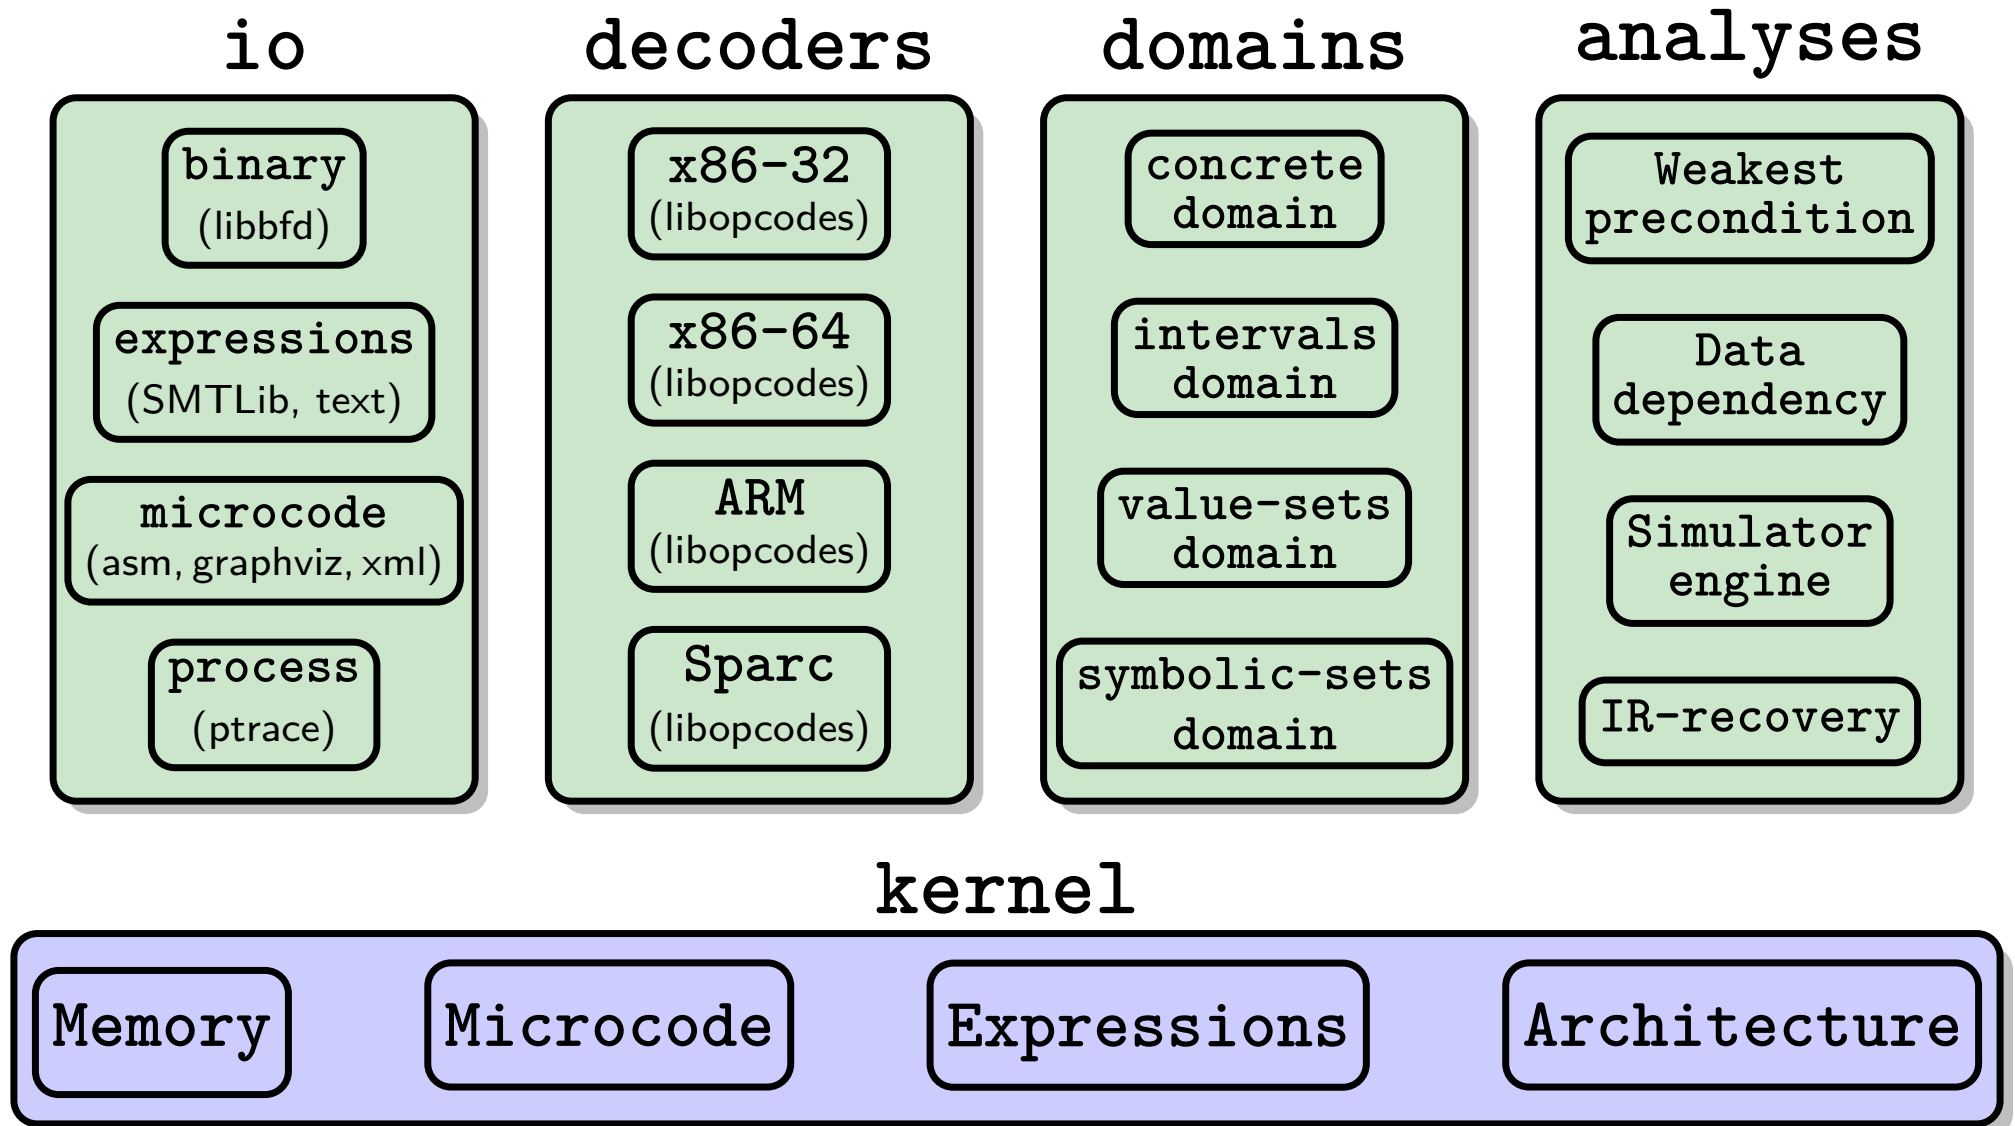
io

binary
(libbfd)

expressions
(SMTLib, text)

microcode
(asm, graphviz, xml)

process
(ptrace)

decoders

x86-32
(libopcodes)

x86-64
(libopcodes)

ARM
(libopcodes)

Sparc
(libopcodes)

domains

concrete
domain

intervals
domain

value-sets
domain

symbolic-sets
domain

analyses

Weakest
precondition

Data
dependency

Simulator
engine

IR-recovery

kernel

Memory

Microcode

Expressions

Architecture